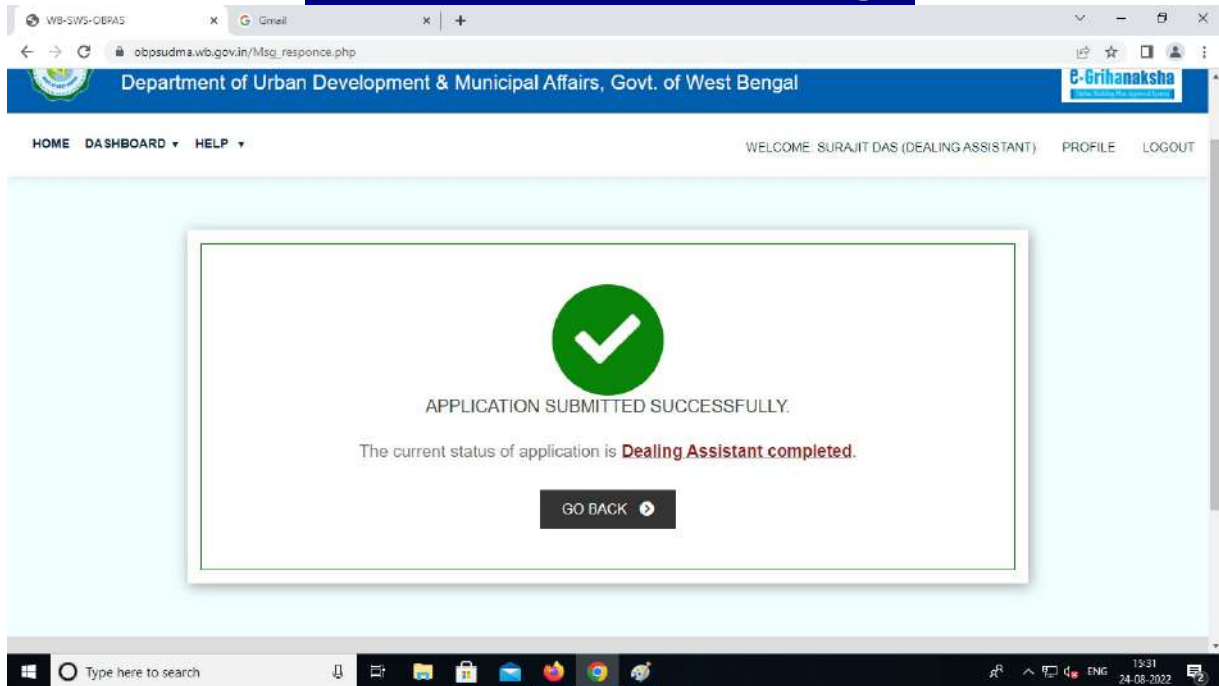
WB-SWS-OBPAS
Gmail
obpsudma.wb.gov.in/Msg_responce.php

Department of Urban Development & Municipal Affairs, Govt. of West Bengal
e-Grihanaksha

HOME DASHBOARD ▾ HELP ▾
WELCOME: SURAJIT DAS (DEALING ASSISTANT) PROFILE LOGOUT

APPLICATION SUBMITTED SUCCESSFULLY.

The current status of application is Dealing Assistant completed.

GO BACK

Type here to search
ENG 15:31 24-08-2022